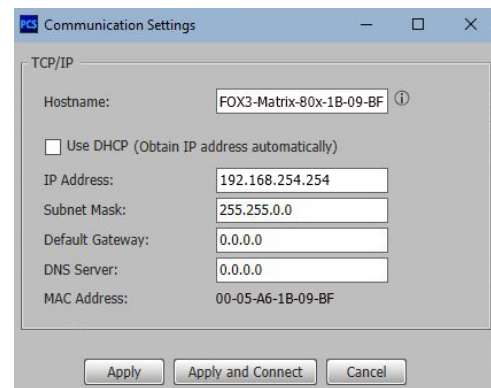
PCS Communication Settings

TCP/IP

Hostname: FOX3-Matrix-80x-1B-09-BF ⓘ

Use DHCP (Obtain IP address automatically)

IP Address: 192.168.254.254

Subnet Mask: 255.255.0.0

Default Gateway: 0.0.0.0

DNS Server: 0.0.0.0

MAC Address: 00-05-A6-1B-09-BF

Apply | Apply and Connect | Cancel